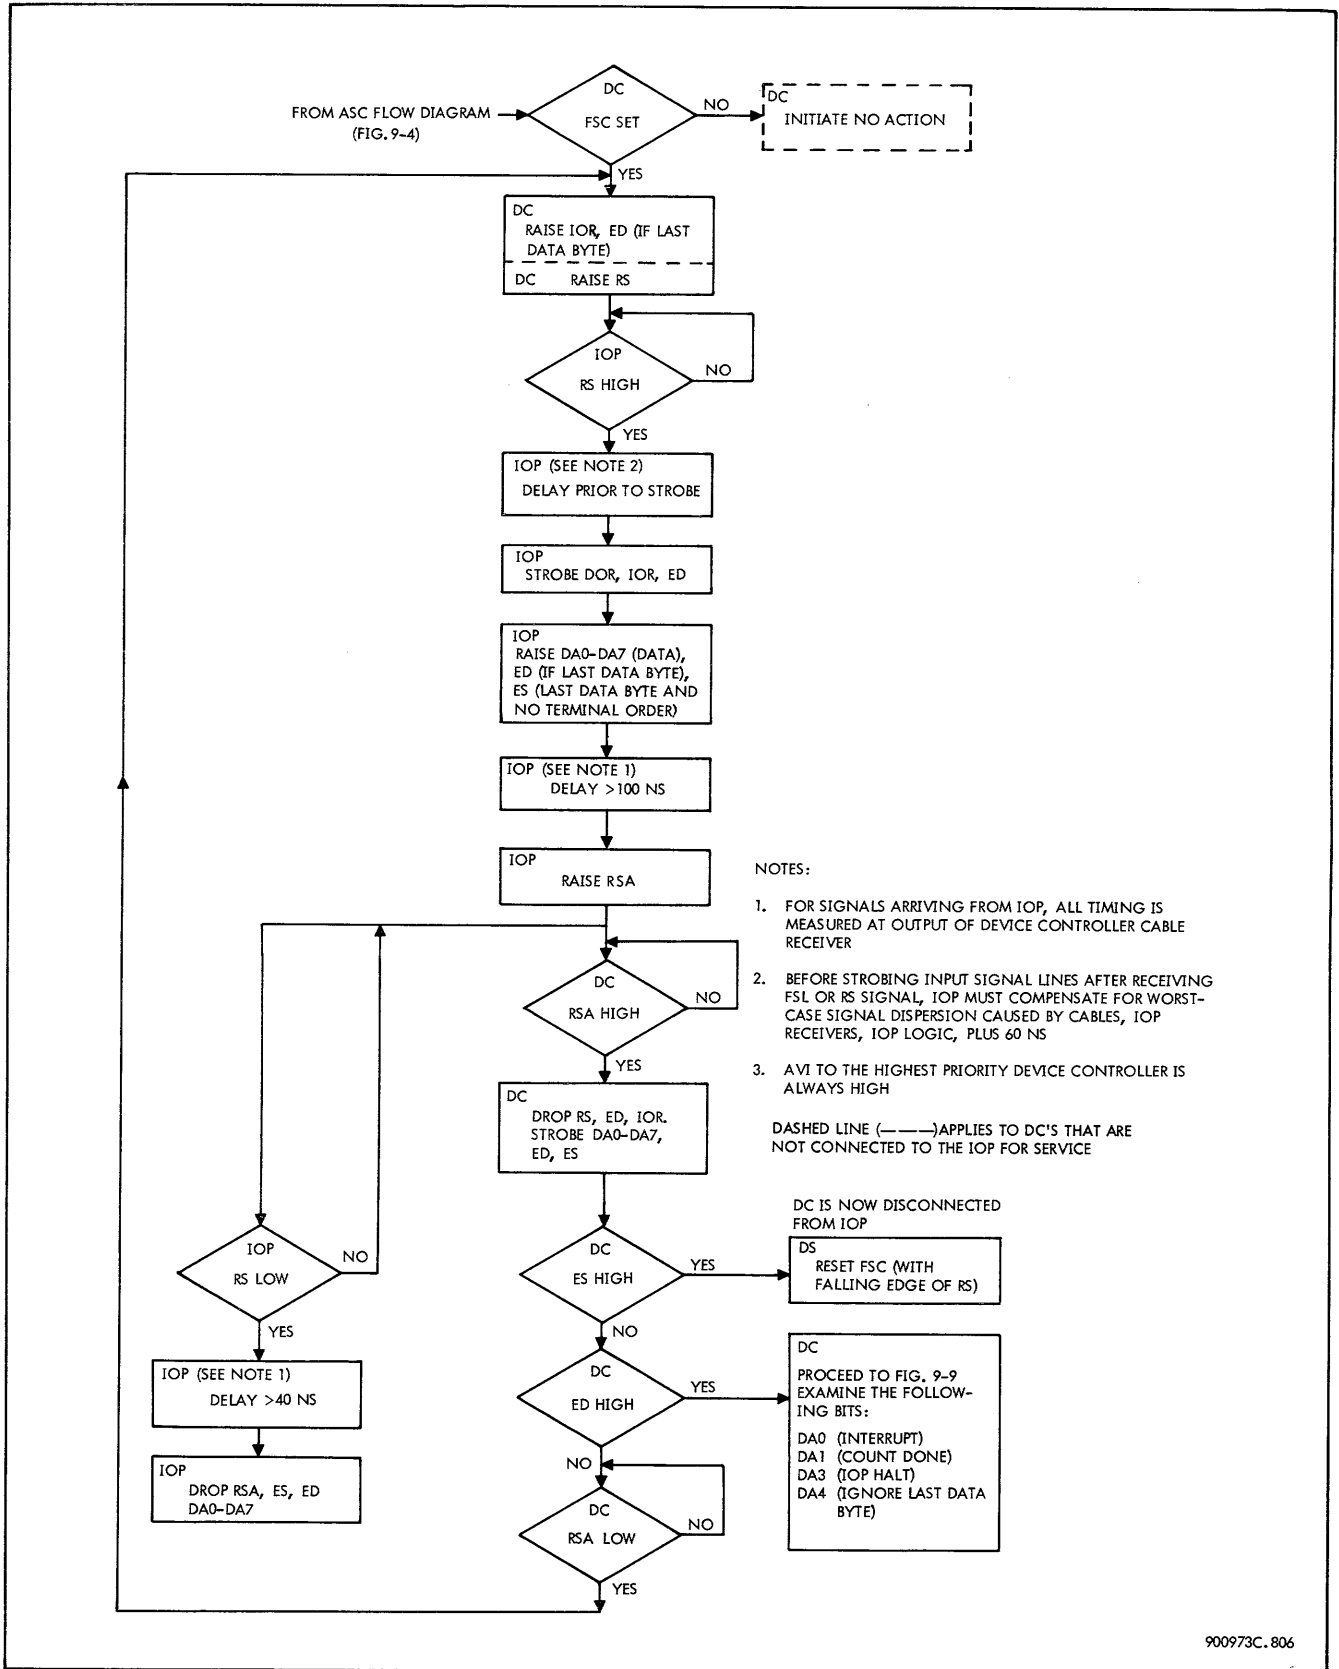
FROM ASC FLOW DIAGRAM (FIG. 9-4)

DC
FSC SET

NO

DC
INITIATE NO ACTION

YES

DC
RAISE IOR, ED (IF LAST DATA BYTE)

DC RAISE RS

IOP
RS HIGH

NO

YES

IOP (SEE NOTE 2)
DELAY PRIOR TO STROBE

IOP
STROBE DOR, IOR, ED

IOP
RAISE DA0-DA7 (DATA), ED (IF LAST DATA BYTE), ES (LAST DATA BYTE AND NO TERMINAL ORDER)

IOP (SEE NOTE 1)
DELAY >100 NS

IOP
RAISE RSA

NOTES:

1. FOR SIGNALS ARRIVING FROM IOP, ALL TIMING IS MEASURED AT OUTPUT OF DEVICE CONTROLLER CABLE RECEIVER

2. BEFORE STROBING INPUT SIGNAL LINES AFTER RECEIVING FSL OR RS SIGNAL, IOP MUST COMPENSATE FOR WORST-CASE SIGNAL DISPERSION CAUSED BY CABLES, IOP RECEIVERS, IOP LOGIC, PLUS 60 NS

3. AVI TO THE HIGHEST PRIORITY DEVICE CONTROLLER IS ALWAYS HIGH

DASHED LINE (———)APPLIES TO DC'S THAT ARE NOT CONNECTED TO THE IOP FOR SERVICE

DC
RSA HIGH

NO

YES

DC
DROP RS, ED, IOR. STROBE DA0-DA7, ED, ES

DC IS NOW DISCONNECTED FROM IOP

IOP
RS LOW

NO

DC
ES HIGH

YES

DS
RESET FSC (WITH FALLING EDGE OF RS)

YES

NO

IOP (SEE NOTE 1)
DELAY >40 NS

DC
ED HIGH

YES

DC
PROCEED TO FIG. 9-9 EXAMINE THE FOLLOWING BITS:
DA0 (INTERRUPT)
DA1 (COUNT DONE)
DA3 (IOP HALT)
DA4 (IGNORE LAST DATA BYTE)

IOP
DROP RSA, ES, ED DA0-DA7

NO

DC
RSA LOW

NO

YES

900973C. 806